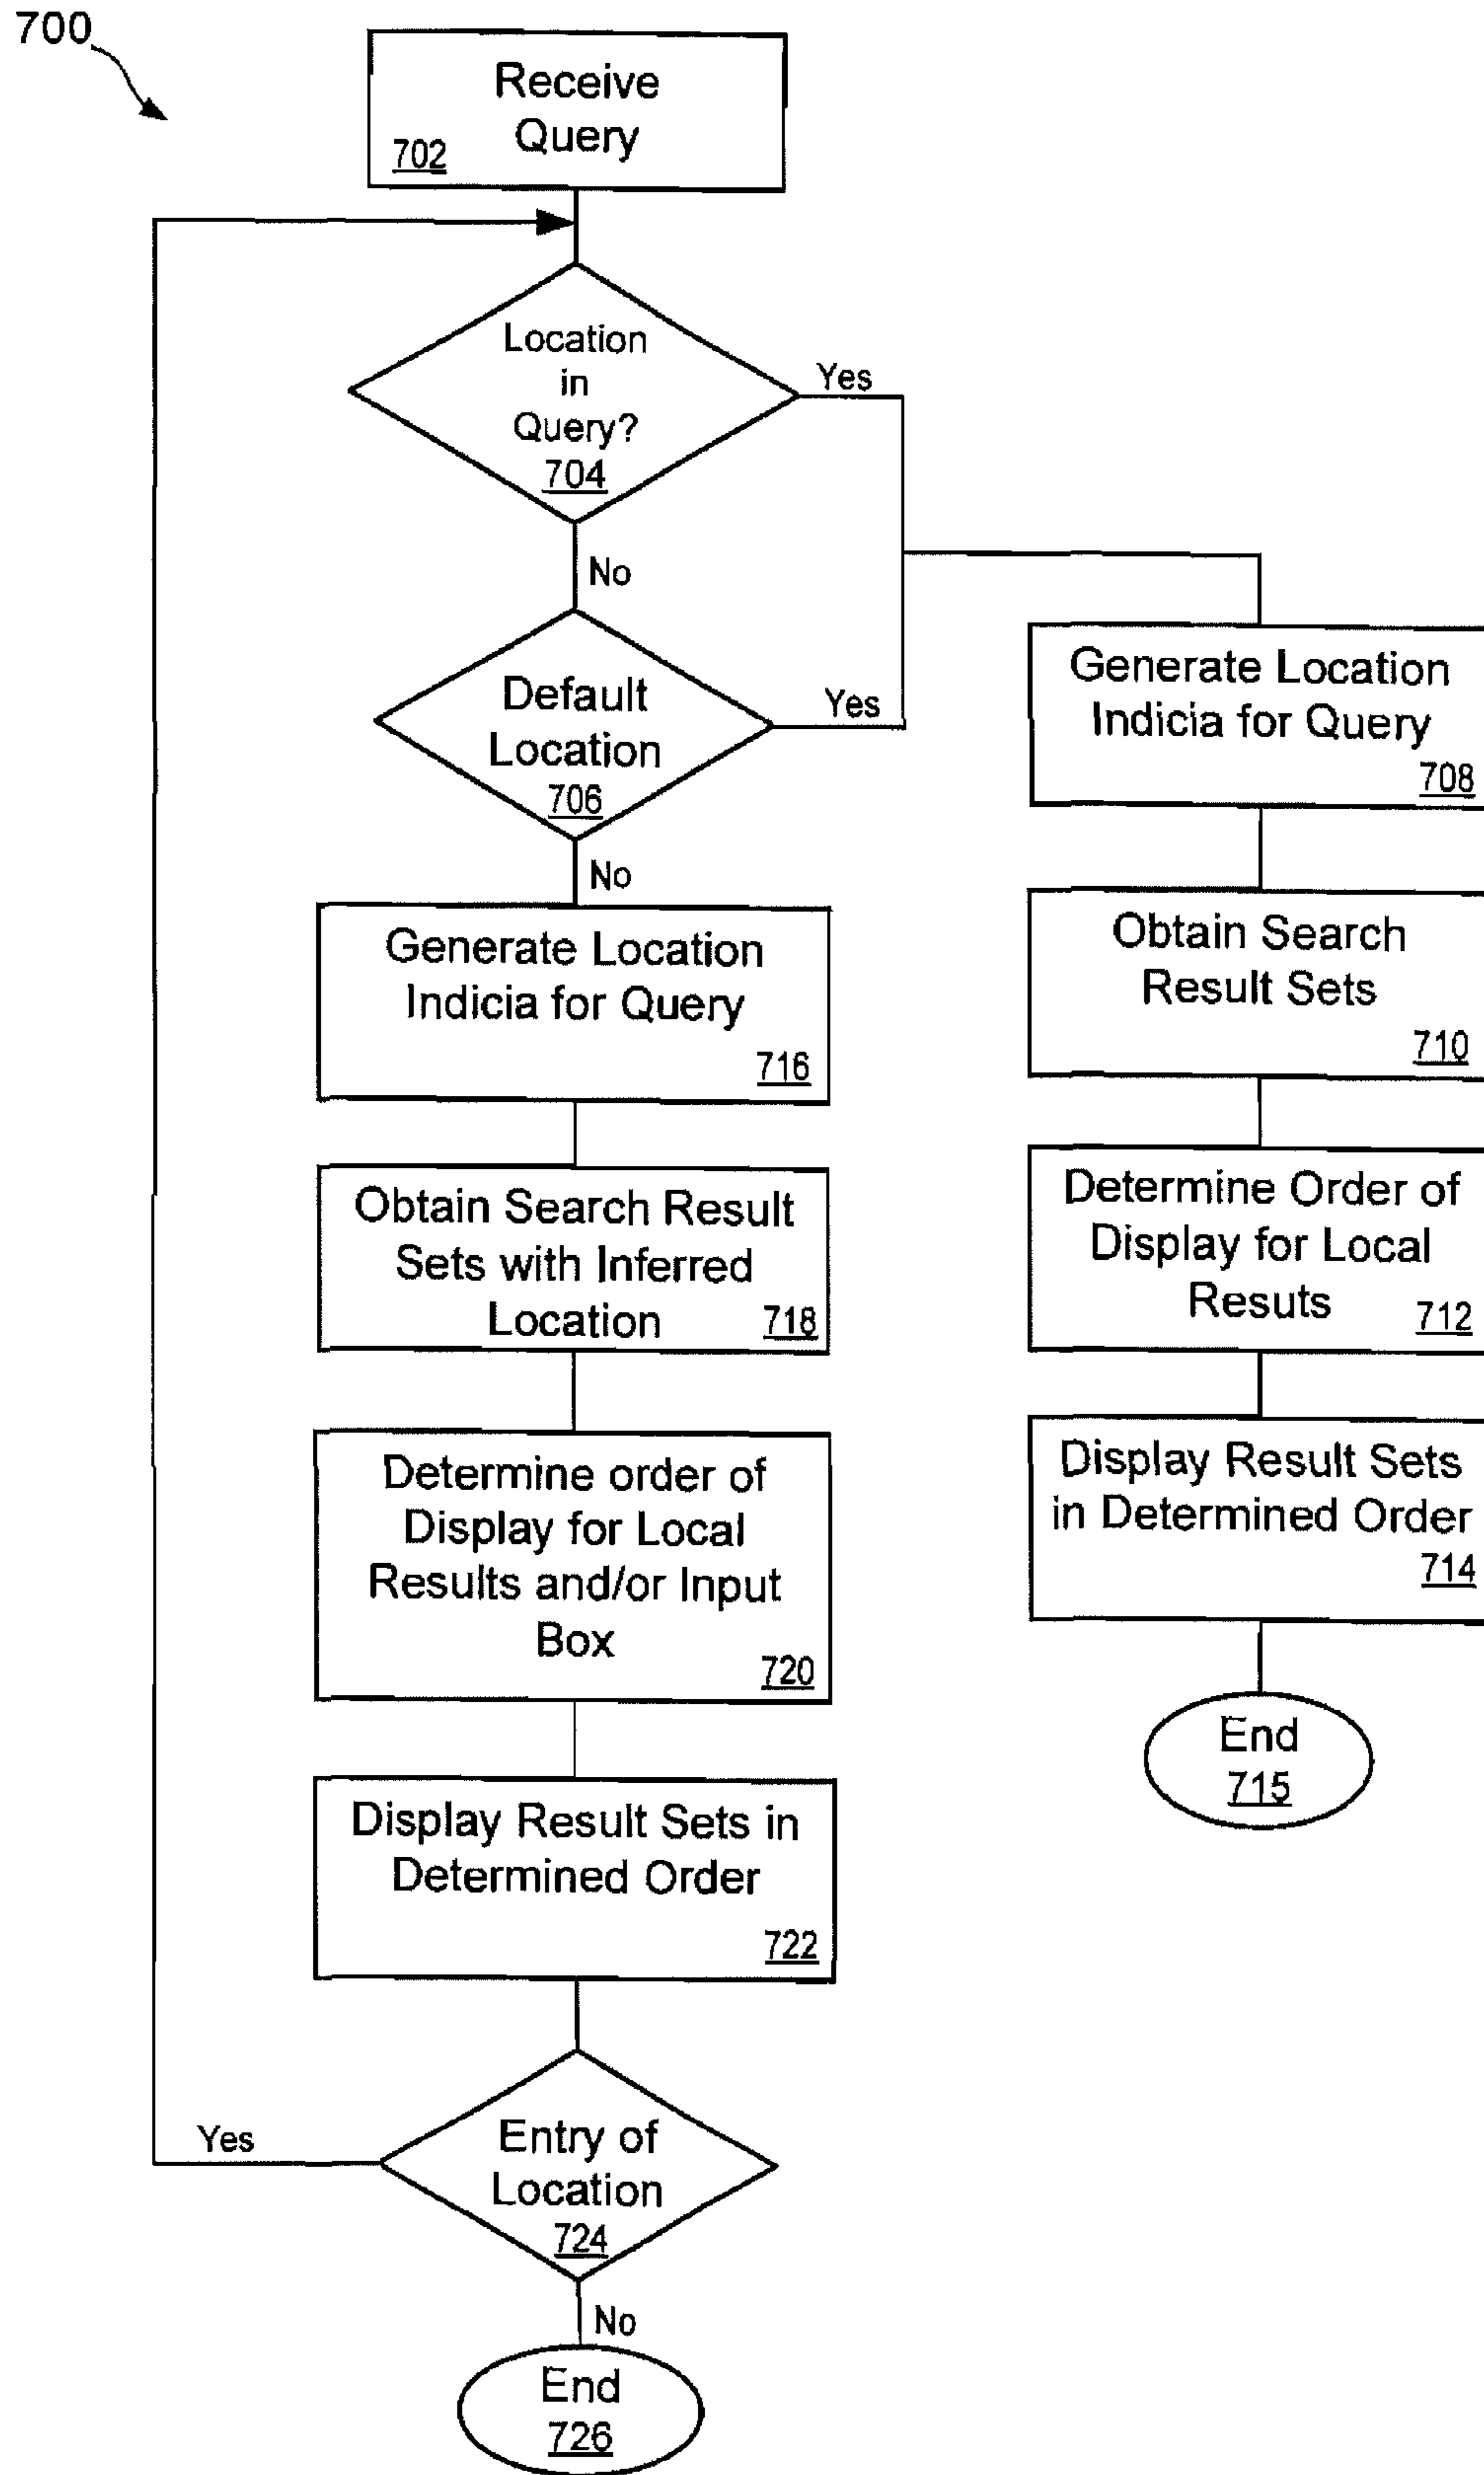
700

Receive Query 702

Location in Query? 704

Yes

No

Default Location 706

Yes

No

Generate Location Indicia for Query 716

Obtain Search Result Sets with Inferred Location 718

Determine order of Display for Local Results and/or Input Box 720

Display Result Sets in Determined Order 722

Yes

Entry of Location 724

No

End 726

Generate Location Indicia for Query 708

Obtain Search Result Sets 710

Determine Order of Display for Local Resuts 712

Display Result Sets in Determined Order 714

End 715